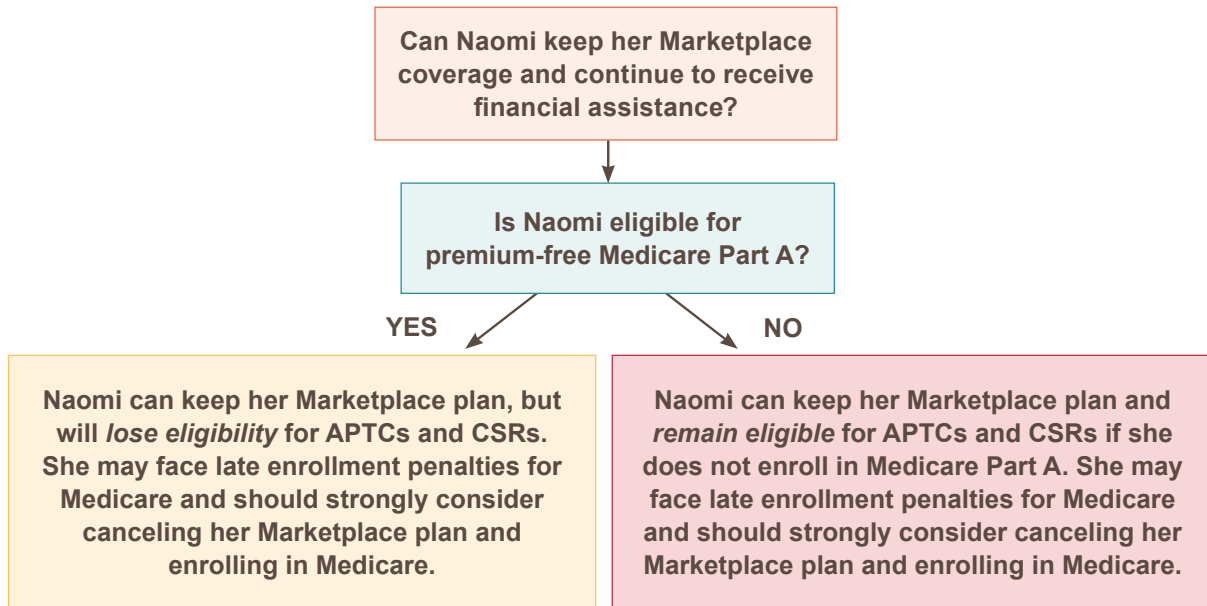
Can Naomi keep her Marketplace coverage and continue to receive financial assistance?

Is Naomi eligible for premium-free Medicare Part A?

YES

NO

Naomi can keep her Marketplace plan, but will *lose eligibility* for APTCs and CSRs. She may face late enrollment penalties for Medicare and should strongly consider canceling her Marketplace plan and enrolling in Medicare.

Naomi can keep her Marketplace plan and *remain eligible* for APTCs and CSRs if she does not enroll in Medicare Part A. She may face late enrollment penalties for Medicare and should strongly consider canceling her Marketplace plan and enrolling in Medicare.